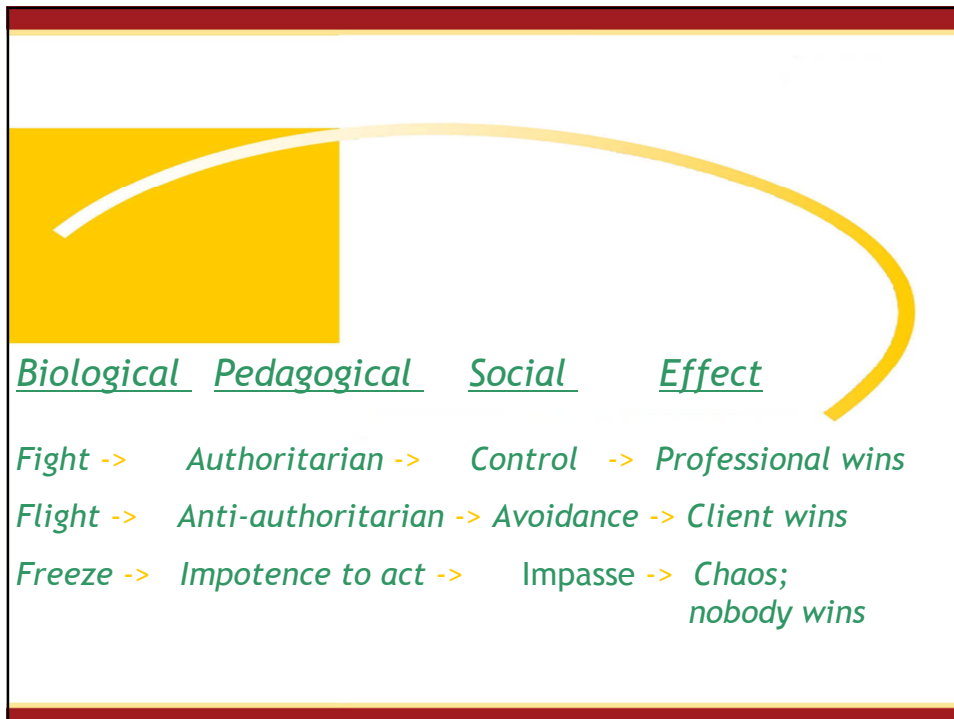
| Biological | Pedagogical | Social | Effect |
|---|---|---|---|
| Fight -> | Authoritarian -> | Control -> | Professional wins |
| Flight -> | Anti-authoritarian -> | Avoidance -> | Client wins |
| Freeze -> | Impotence to act -> | Impasse -> | Chaos; nobody wins |